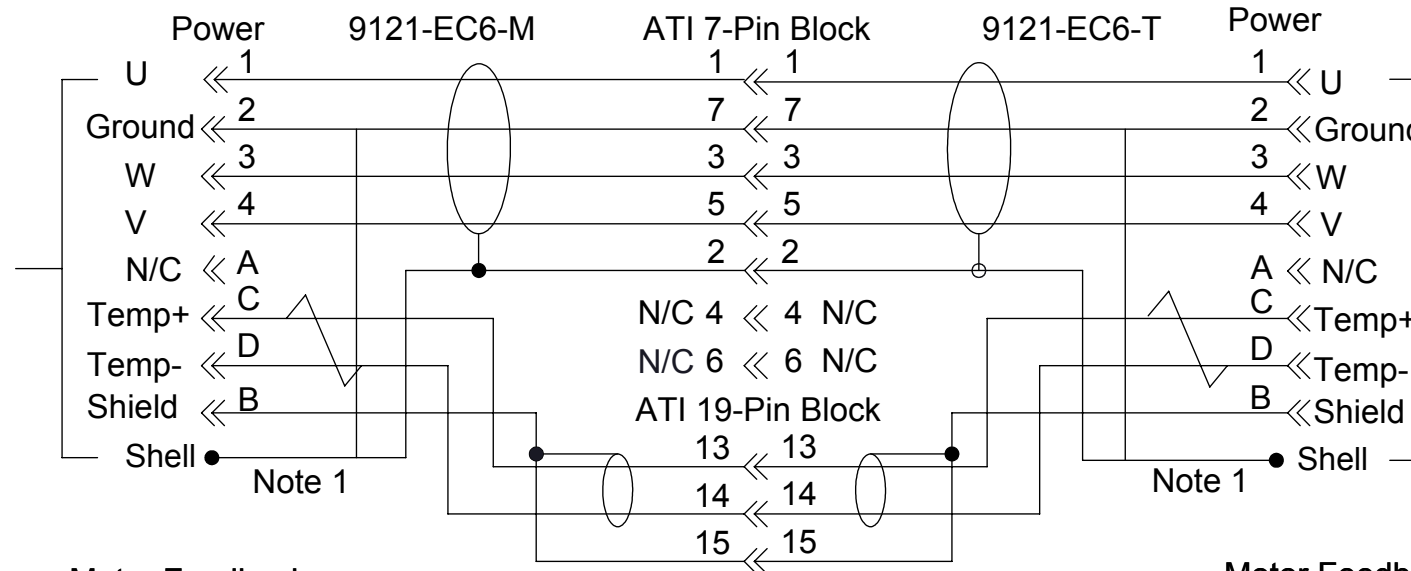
Power
9121-EC6-M
ATI 7-Pin Block
9121-EC6-T
Power

U 1
Ground 2
W 3
V 4
N/C A
Temp+ C
Temp- D
Shield B
Shell
Note 1

1 1
7 7
3 3
5 5
2 2
N/C 4 4 N/C
N/C 6 6 N/C
ATI 19-Pin Block
13 13
14 14
15 15

1 U
2 Ground
3 W
4 V
A N/C
C Temp+
D Temp-
B Shield
Shell
Note 1

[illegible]
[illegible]